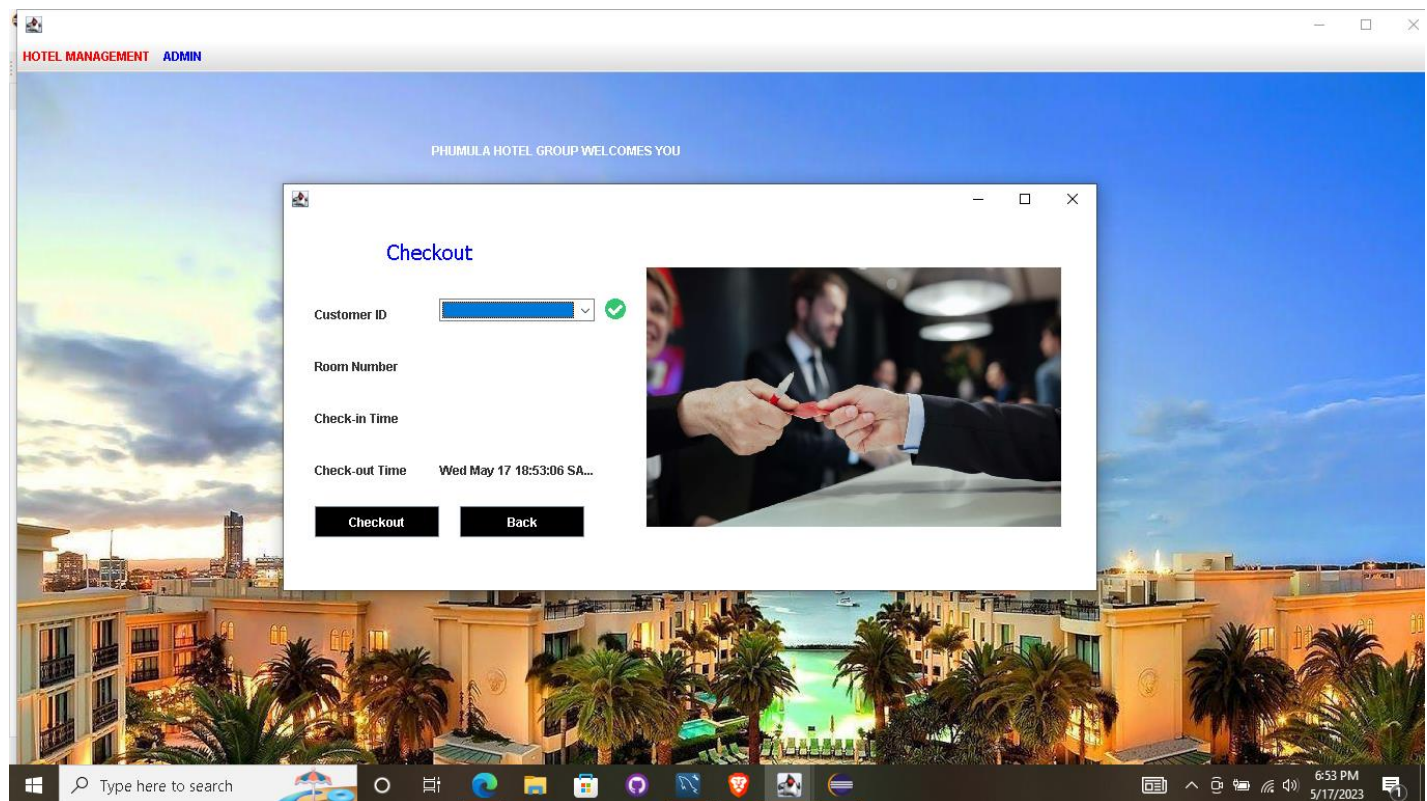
HOTEL MANAGEMENT ADMIN

PHUMULA HOTEL GROUP WELCOMES YOU

Checkout

Customer ID

Room Number

Check-in Time

Check-out Time Wed May 17 18:53:06 SA...

Checkout Back

Type here to search

6:53 PM
5/17/2023